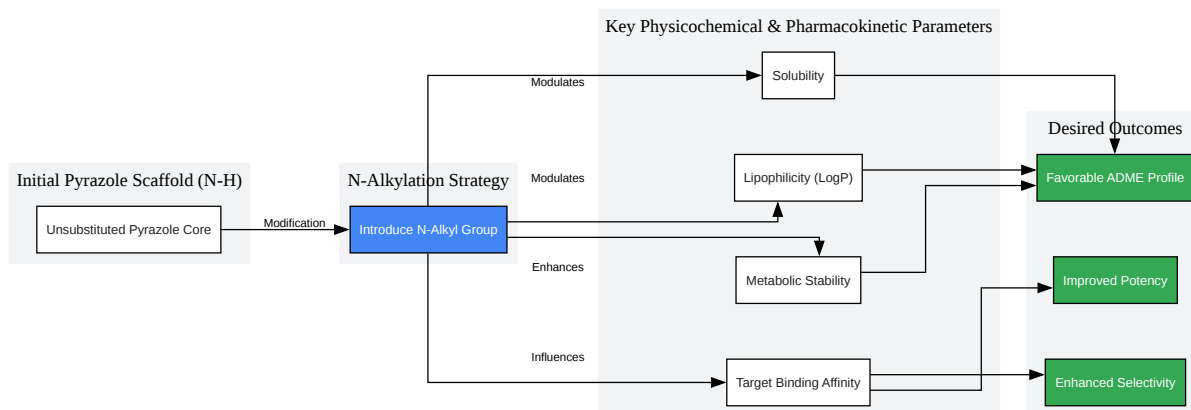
Initial Pyrazole Scaffold (N-H)

Unsubstituted Pyrazole Core

Modification

N-Alkylation Strategy

Introduce N-Alkyl Group

Modulates

Modulates

Enhances

Influences

Key Physicochemical & Pharmacokinetic Parameters

Solubility

Lipophilicity (LogP)

Metabolic Stability

Target Binding Affinity

Desired Outcomes

Favorable ADME Profile

Improved Potency

Enhanced Selectivity